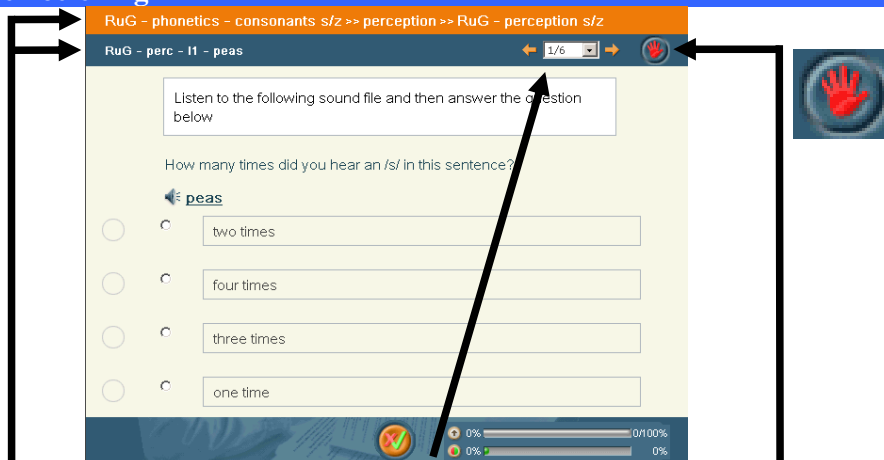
RuG - phonetics - consonants s/z >> perception >> RuG - perception s/z

RuG - perc - l1 - peas

1/6

Listen to the following sound file and then answer the question below

How many times did you hear an /s/ in this sentence?

peas

two times

four times

three times

one time

0% 0/100%

0% 0%